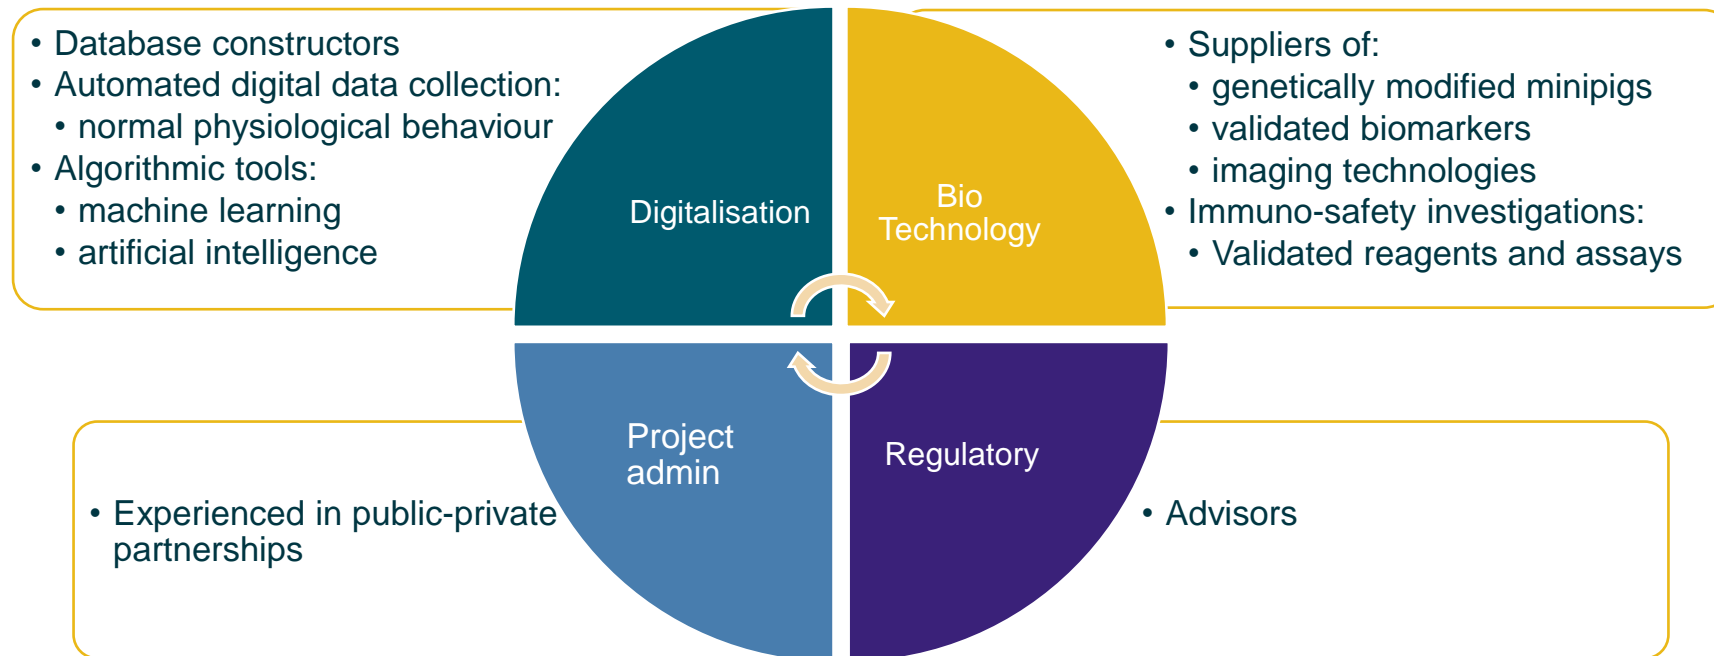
• Database constructors
• Automated digital data collection:
  • normal physiological behaviour
• Algorithmic tools:
  • machine learning
  • artificial intelligence

Digitalisation

Bio Technology

• Suppliers of:
  • genetically modified minipigs
  • validated biomarkers
  • imaging technologies
• Immuno-safety investigations:
  • Validated reagents and assays

Project admin

Regulatory

• Experienced in public-private partnerships

• Advisors